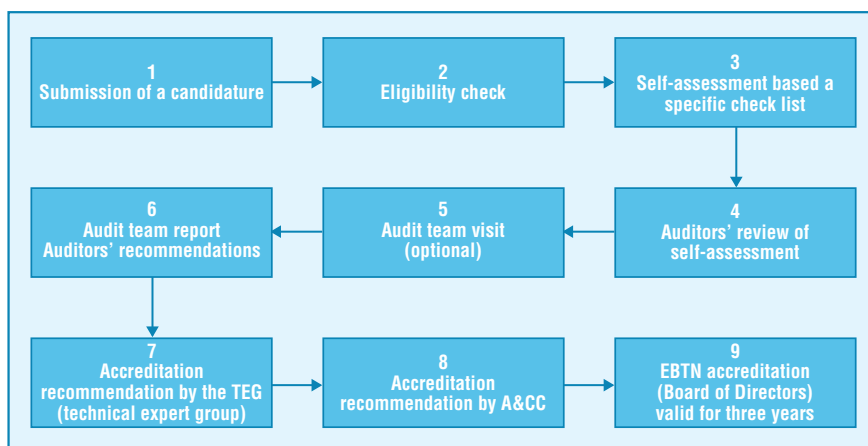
1
Submission of a candidature

2
Eligibility check

3
Self-assessment based a specific check list

4
Auditors' review of self-assessment

5
Audit team visit (optional)

6
Audit team report
Auditors' recommendations

7
Accreditation recommendation by the TEG (technical expert group)

8
Accreditation recommendation by A&CC

9
EBTN accreditation (Board of Directors) valid for three years